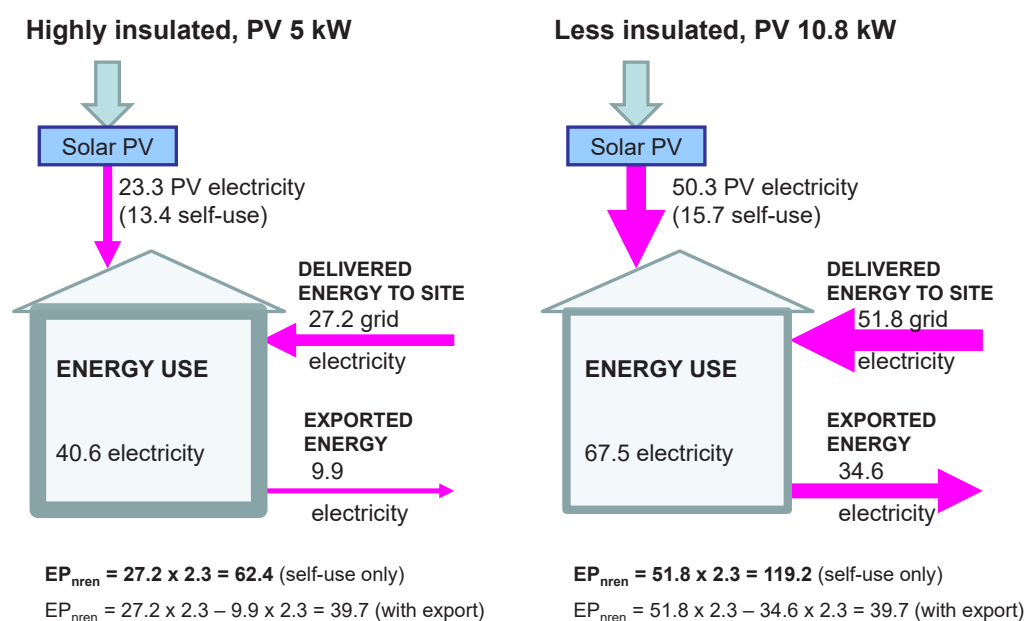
Highly insulated, PV 5 kW

Solar PV

23.3 PV electricity
(13.4 self-use)

DELIVERED ENERGY TO SITE
27.2 grid
electricity

ENERGY USE

40.6 electricity

EXPORTED ENERGY
9.9
electricity

**EP$_{nren}$ = 27.2 x 2.3 = 62.4** (self-use only)

EP$_{nren}$ = 27.2 x 2.3 – 9.9 x 2.3 = 39.7 (with export)

Less insulated, PV 10.8 kW

Solar PV

50.3 PV electricity
(15.7 self-use)

DELIVERED ENERGY TO SITE
51.8 grid
electricity

ENERGY USE

67.5 electricity

EXPORTED ENERGY
34.6
electricity

**EP$_{nren}$ = 51.8 x 2.3 = 119.2** (self-use only)

EP$_{nren}$ = 51.8 x 2.3 – 34.6 x 2.3 = 39.7 (with export)